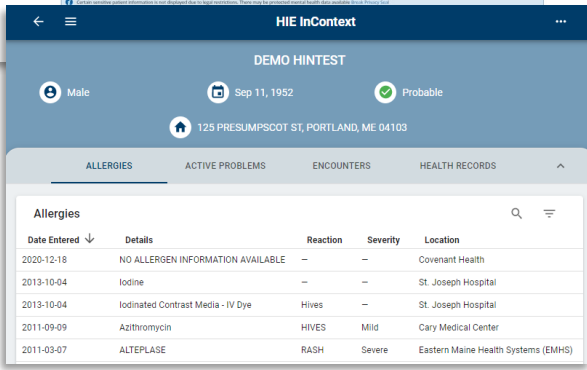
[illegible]

HIE InContext

DEMO HINTEST

Male

Sep 11, 1952

Probable

125 PRESUMPSCOT ST, PORTLAND, ME 04103

ALLERGIES

ACTIVE PROBLEMS

ENCOUNTERS

HEALTH RECORDS

Allergies

| Date Entered | Details | Reaction | Severity | Location |
|---|---|---|---|---|
| 2020-12-18 | NO ALLERGEN INFORMATION AVAILABLE | — | — | Covenant Health |
| 2013-10-04 | Iodine | — | — | St. Joseph Hospital |
| 2013-10-04 | Iodinated Contrast Media - IV Dye | Hives | — | St. Joseph Hospital |
| 2011-09-09 | Azithromycin | HIVES | Mild | Cary Medical Center |
| 2011-03-07 | ALTEPLASE | RASH | Severe | Eastern Maine Health Systems (EMHS) |